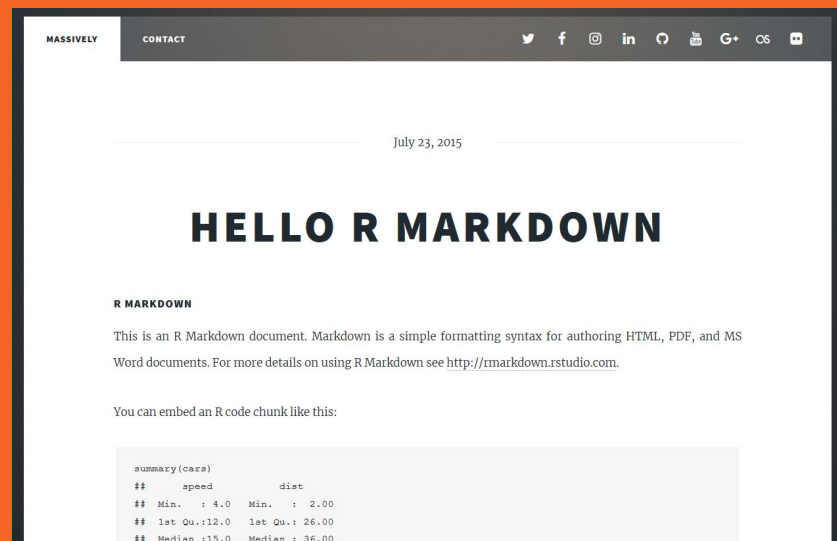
MASSIVELY CONTACT

July 23, 2015

HELLO R MARKDOWN

R MARKDOWN

This is an R Markdown document. Markdown is a simple formatting syntax for authoring HTML, PDF, and MS Word documents. For more details on using R Markdown see http://rmarkdown.rstudio.com.

You can embed an R code chunk like this:

summary(cars)
##      speed           dist
##  Min.   : 4.0   Min.   :  2.00
##  1st Qu.:12.0   1st Qu.: 26.00
##  Median :15.0   Median : 36.00